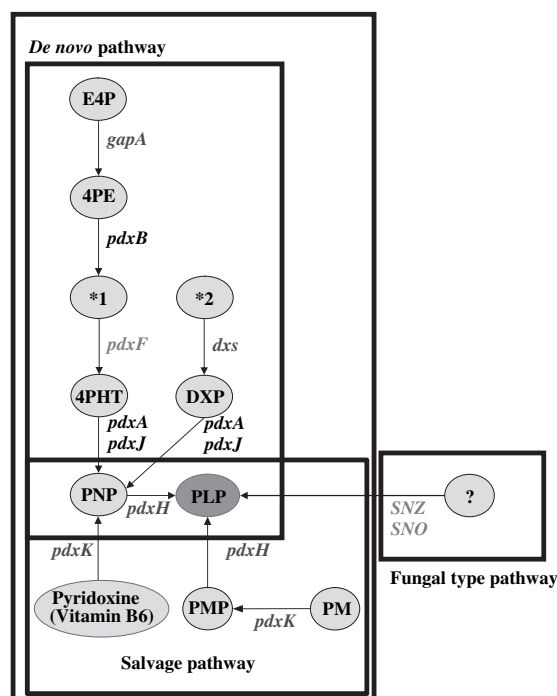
De novo pathway

E4P

gapA

4PE

pdxB

*1

*2

pdxF

dxs

4PHT

DXP

pdxA
pdxJ

pdxA
pdxJ

PNP

pdxH

PLP

?

SNZ
SNO

Fungal type pathway

pdxK

pdxH

Pyridoxine
(Vitamin B6)

PMP

PM

pdxK

Salvage pathway